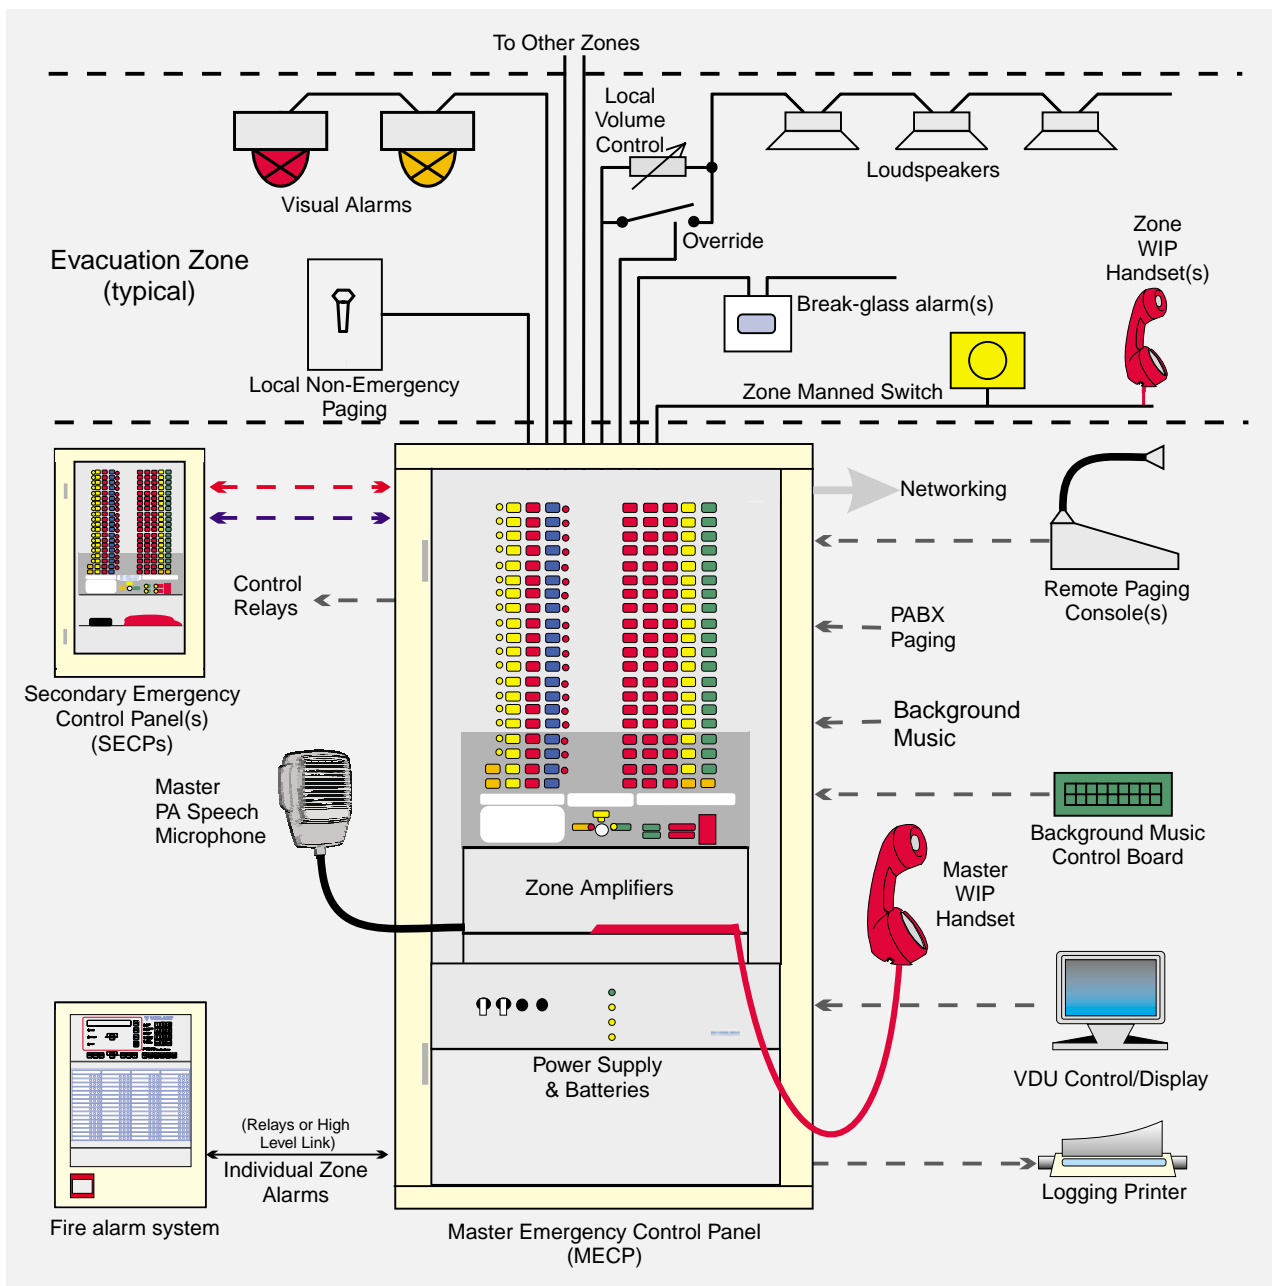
To Other Zones

Local Volume Control

Loudspeakers

Visual Alarms

Override

Evacuation Zone (typical)

Zone WIP Handset(s)

Break-glass alarm(s)

Local Non-Emergency Paging

Zone Manned Switch

Networking

Control Relays

Remote Paging Console(s)

PABX Paging

Background Music

Secondary Emergency Control Panel(s) (SECPs)

Master PA Speech Microphone

Background Music Control Board

Zone Amplifiers

Master WIP Handset

Power Supply & Batteries

VDU Control/Display

(Relays or High Level Link)

Individual Zone Alarms

Logging Printer

Fire alarm system

Master Emergency Control Panel (MECP)